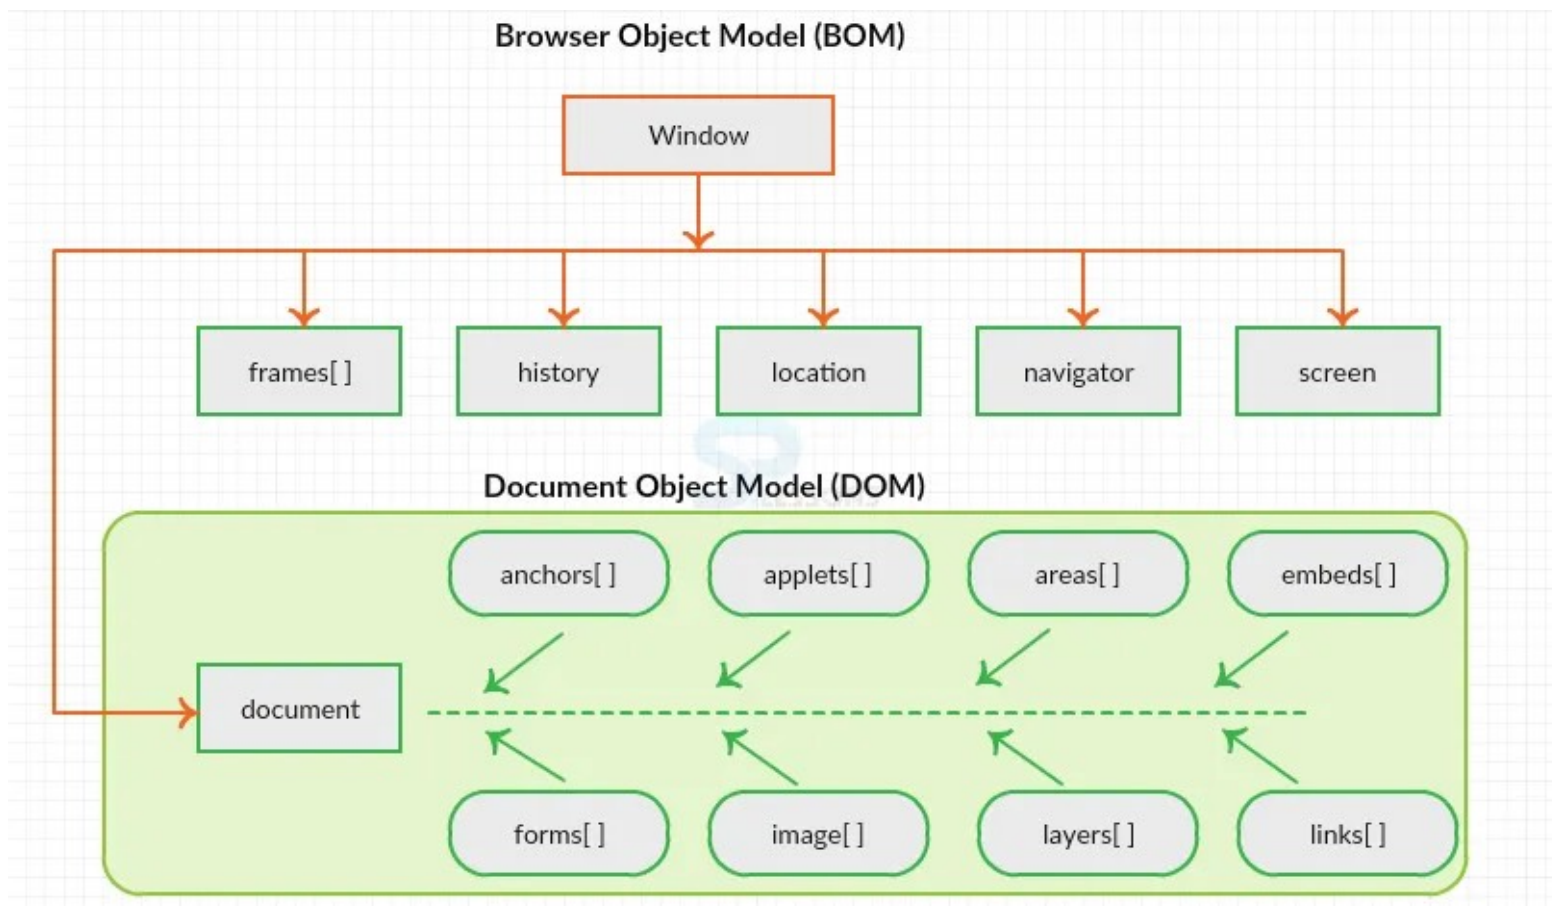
Browser Object Model (BOM)

Window

frames[ ]

history

location

navigator

screen

Document Object Model (DOM)

anchors[ ]

applets[ ]

areas[ ]

embeds[ ]

document

forms[ ]

image[ ]

layers[ ]

links[ ]